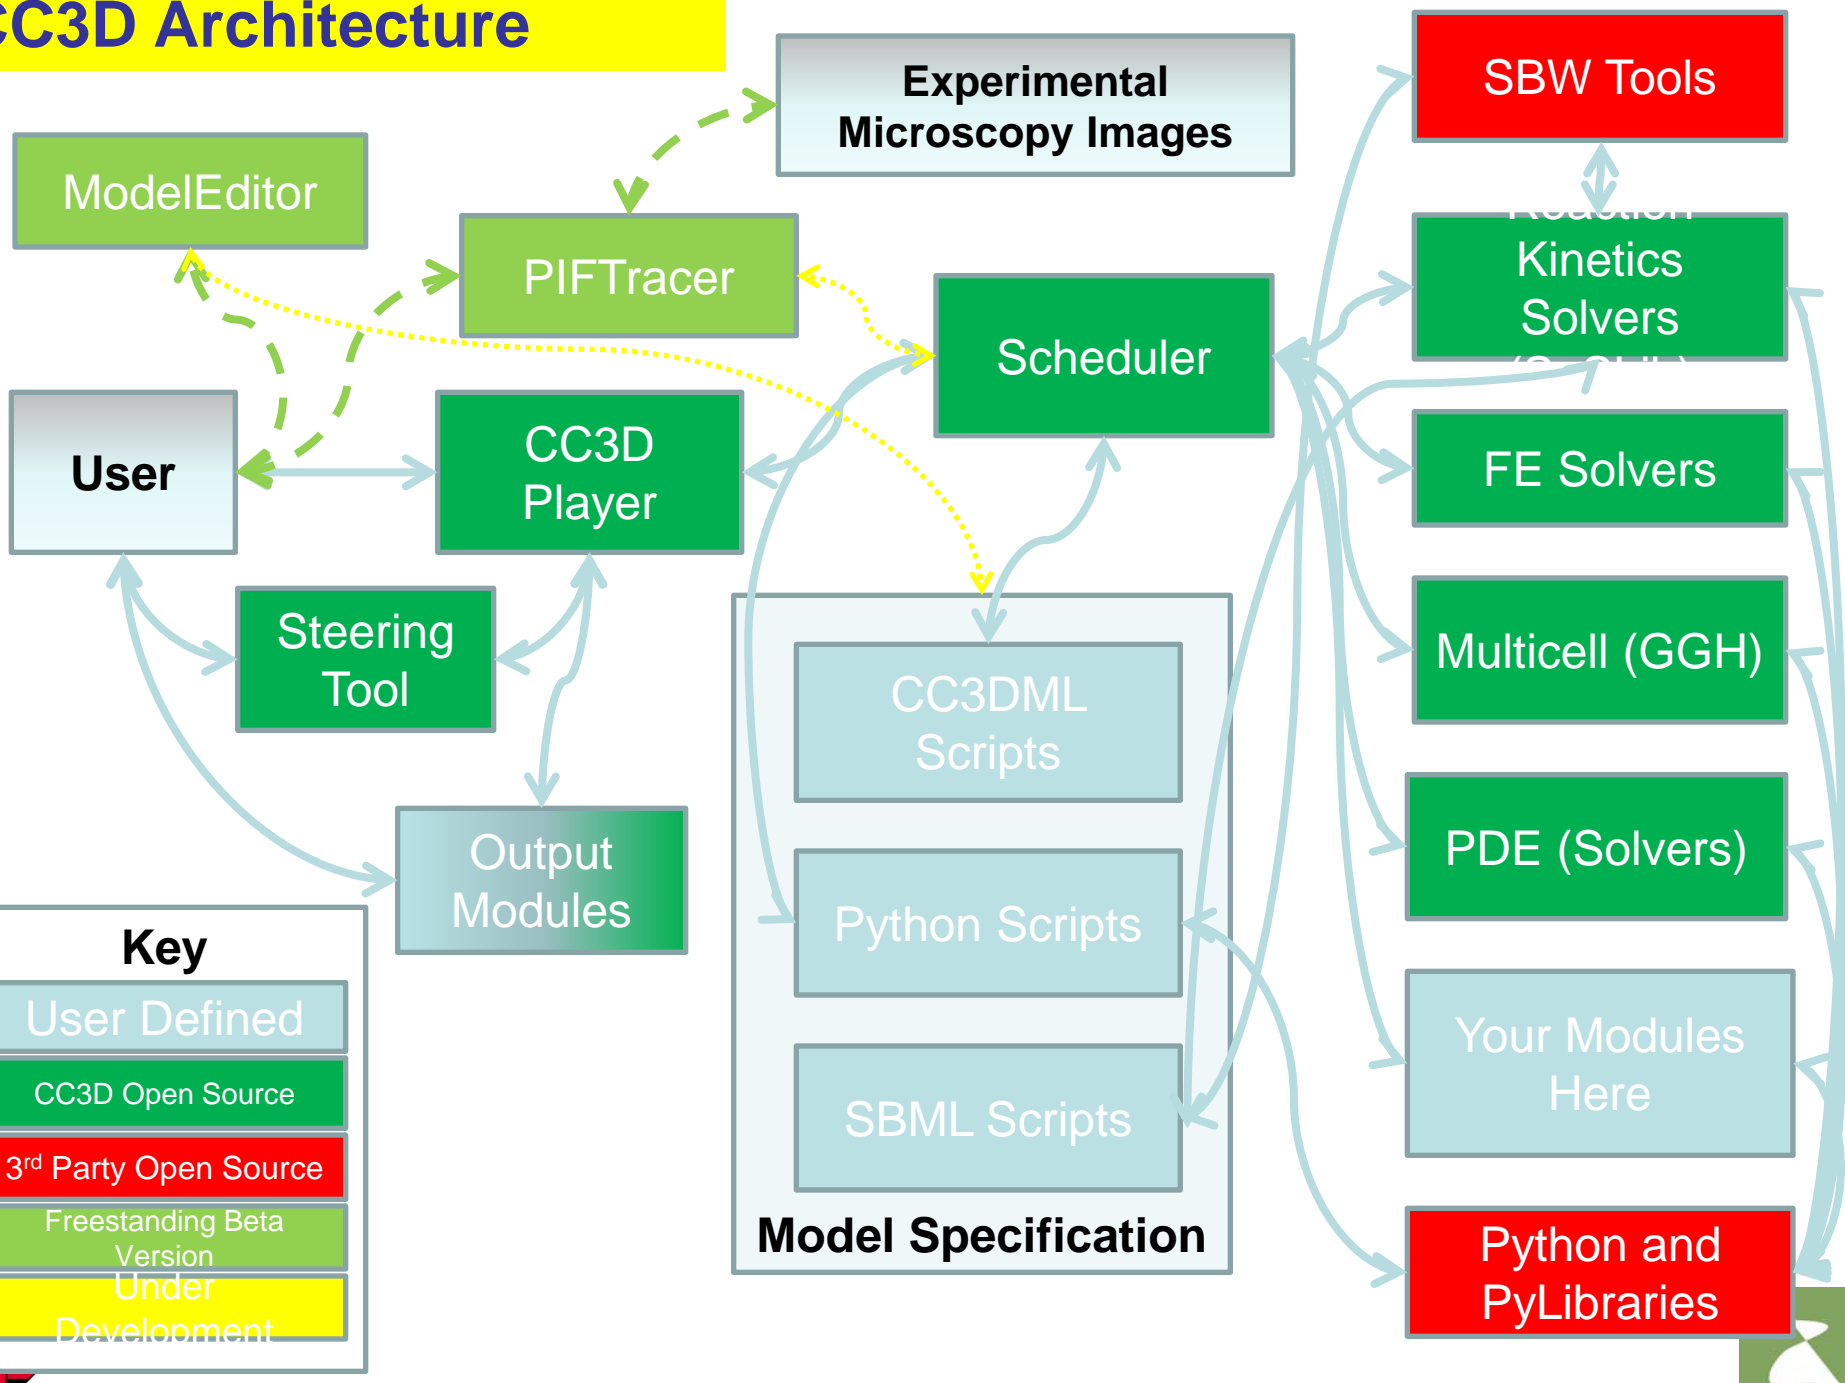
CC3D Architecture

Experimental Microscopy Images

ModelEditor

PIFTracer

SBW Tools

Reaction Kinetics Solvers (CyChild)

Scheduler

User

CC3D Player

FE Solvers

Steering Tool

CC3DML Scripts

Multicell (GGH)

Output Modules

PDE (Solvers)

Python Scripts

Key

User Defined

CC3D Open Source

3$^{rd}$ Party Open Source

Freestanding Beta Version

Under Development

Your Modules Here

SBML Scripts

Model Specification

Python and PyLibraries